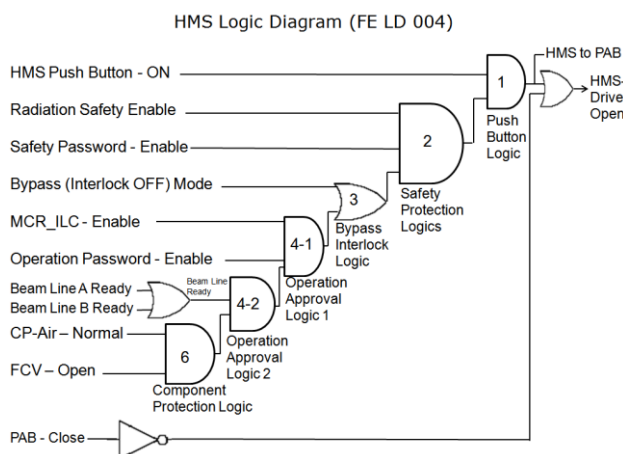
HMS Logic Diagram (FE LD 004)

HMS Push Button - ON

Radiation Safety Enable

Safety Password - Enable

Bypass (Interlock OFF) Mode

MCR_ILC - Enable

Operation Password - Enable

Beam Line A Ready

Beam Line B Ready

CP-Air – Normal

FCV – Open

PAB - Close

HMS to PAB

HMS-
Drive
Open

1

Push
Button
Logic

2

Safety
Protection
Logics

3

Bypass
Interlock
Logic

4-1

Operation
Approval
Logic 1

Beam Line
Ready

4-2

Operation
Approval
Logic 2

6

Component
Protection Logic